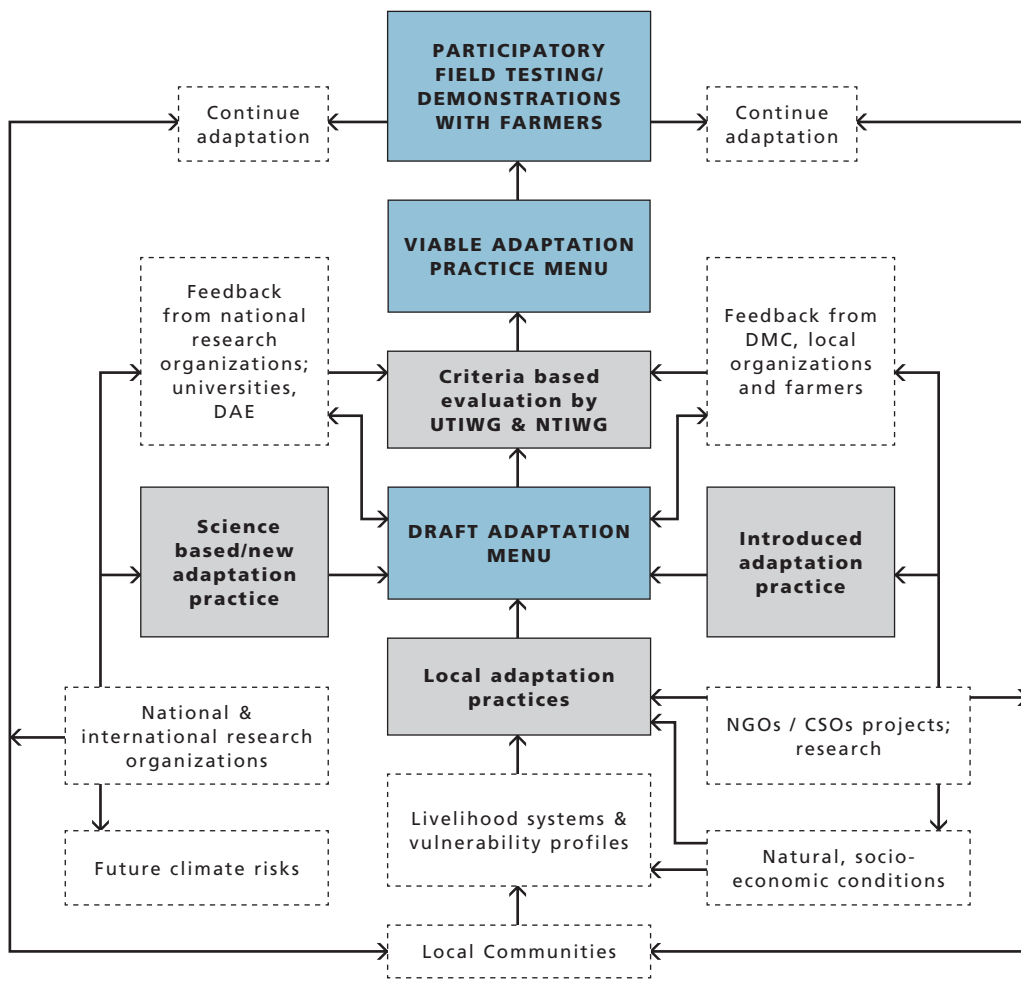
Continue adaptation

PARTICIPATORY FIELD TESTING/ DEMONSTRATIONS WITH FARMERS

Continue adaptation

VIABLE ADAPTATION PRACTICE MENU

Feedback from national research organizations; universities, DAE

Criteria based evaluation by UTIWG & NTIWG

Feedback from DMC, local organizations and farmers

Science based/new adaptation practice

DRAFT ADAPTATION MENU

Introduced adaptation practice

Local adaptation practices

National & international research organizations

NGOs / CSOs projects; research

Future climate risks

Livelihood systems & vulnerability profiles

Natural, socio-economic conditions

Local Communities